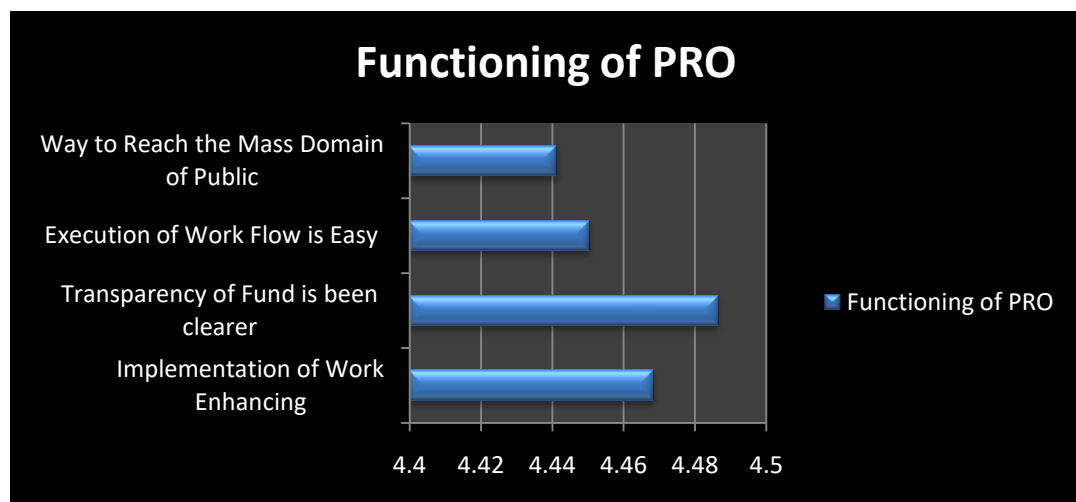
Functioning of PRO

Way to Reach the Mass Domain of Public

Execution of Work Flow is Easy

Transparency of Fund is been clearer

Implementation of Work Enhancing

4.4
4.42
4.44
4.46
4.48
4.5

Functioning of PRO